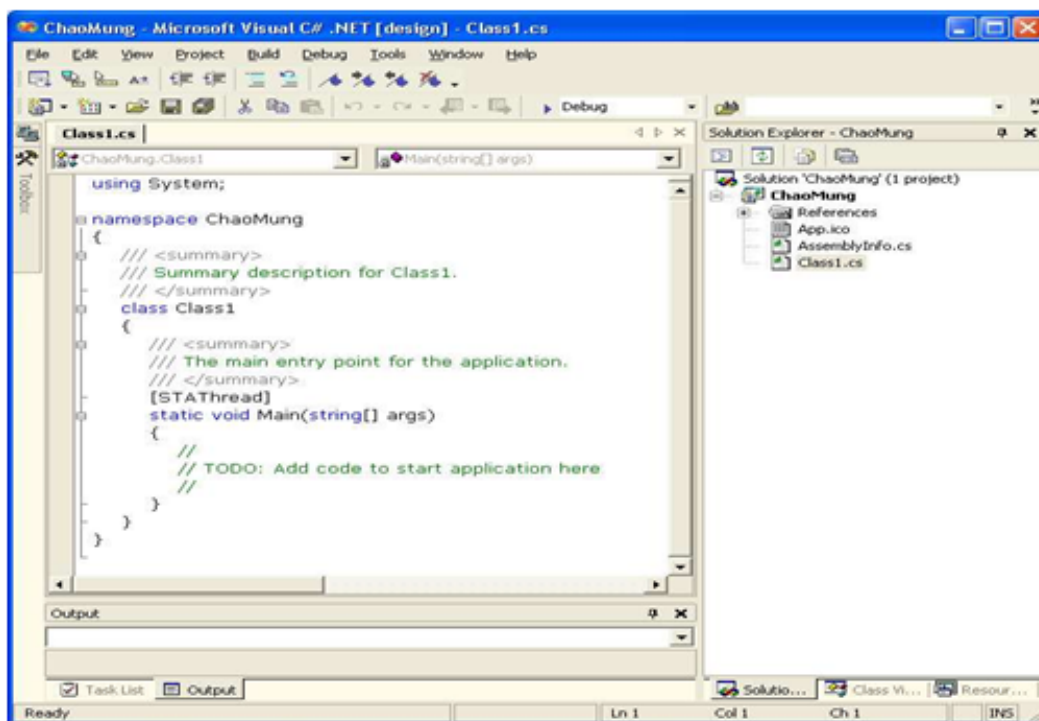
ChaoMung - Microsoft Visual C# .NET [design] - Class1.cs

File Edit View Project Build Debug Tools Window Help

Debug

Toolbox

Class1.cs

ChaoMung.Class1

Main(string[] args)

using System;

namespace ChaoMung
{
/// <summary>
/// Summary description for Class1.
/// </summary>
class Class1
{
/// <summary>
/// The main entry point for the application.
/// </summary>
[STAThread]
static void Main(string[] args)
{
//
// TODO: Add code to start application here
//
}
}
}

Output

Task List Output

Solution Explorer - ChaoMung

Solution 'ChaoMung' (1 project)
ChaoMung
References
App.ico
AssemblyInfo.cs
Class1.cs

Solutio... Class Vi... Resour...

Ready Ln 1 Col 1 Ch 1 INS